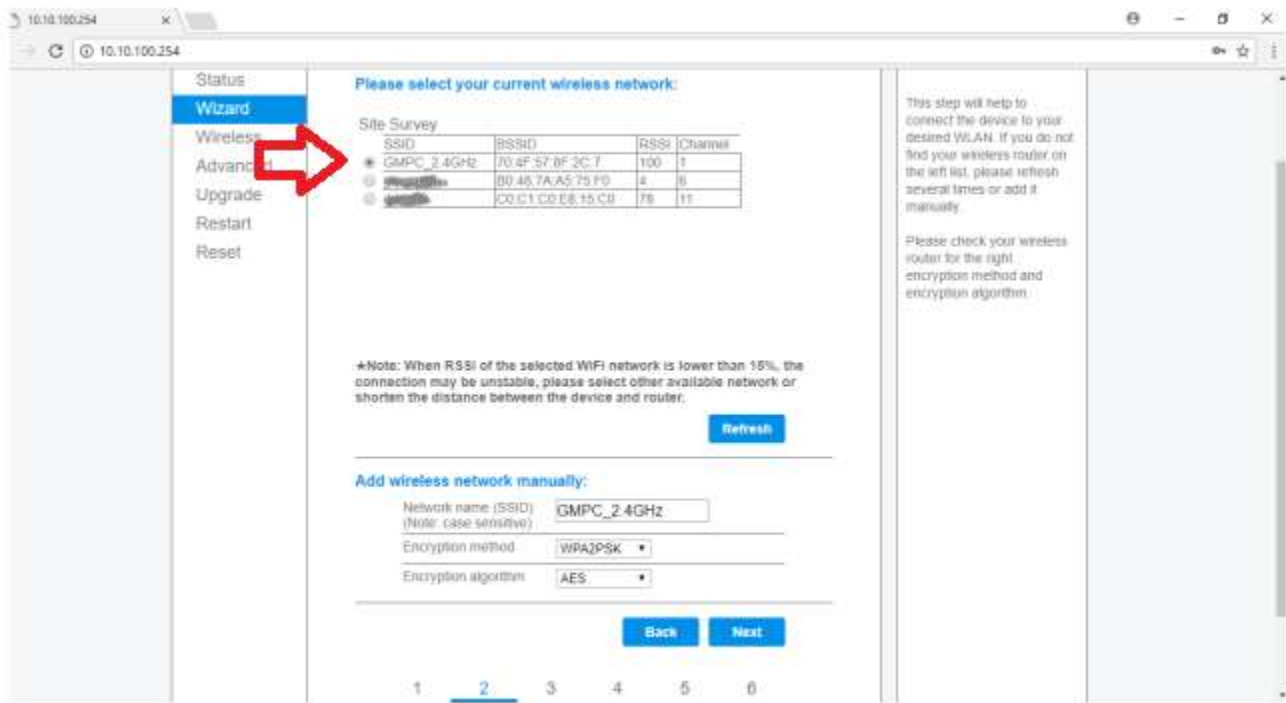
10.10.100.254

10.10.100.254

Status
Wizard
Wireless
Advanced
Upgrade
Restart
Reset

Please select your current wireless network:

Site Survey

| | SSID | BSSID | RSSI | Channel |
|---|---|---|---|---|
| ◉ | GMPC_2.4GHz | 70:4F:57:8F:2C:7 | 100 | 1 |
| ○ | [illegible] | B0:48:7A:A5:75:F0 | 4 | 6 |
| ○ | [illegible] | C0:C1:C0:E8:15:C0 | 76 | 11 |

★Note: When RSSI of the selected WiFi network is lower than 15%, the connection may be unstable, please select other available network or shorten the distance between the device and router.

Refresh

Add wireless network manually:

| | |
|---|---|
| Network name (SSID) (Note: case sensitive) | GMPC_2.4GHz |
| Encryption method | WPA2PSK |
| Encryption algorithm | AES |

Back Next

1 2 3 4 5 6

This step will help to connect the device to your desired WLAN. If you do not find your wireless router on the left list, please refresh several times or add it manually.

Please check your wireless router for the right encryption method and encryption algorithm.